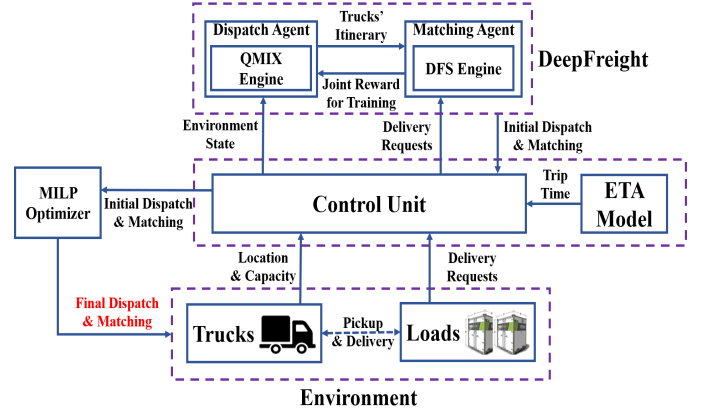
Dispatch Agent

QMIX Engine

Trucks' Itinerary

Joint Reward for Training

Matching Agent

DFS Engine

DeepFreight

Environment State

Delivery Requests

Initial Dispatch & Matching

MILP Optimizer

Initial Dispatch & Matching

Control Unit

Trip Time

ETA Model

Location & Capacity

Delivery Requests

Final Dispatch & Matching

Trucks

Pickup & Delivery

Loads

Environment